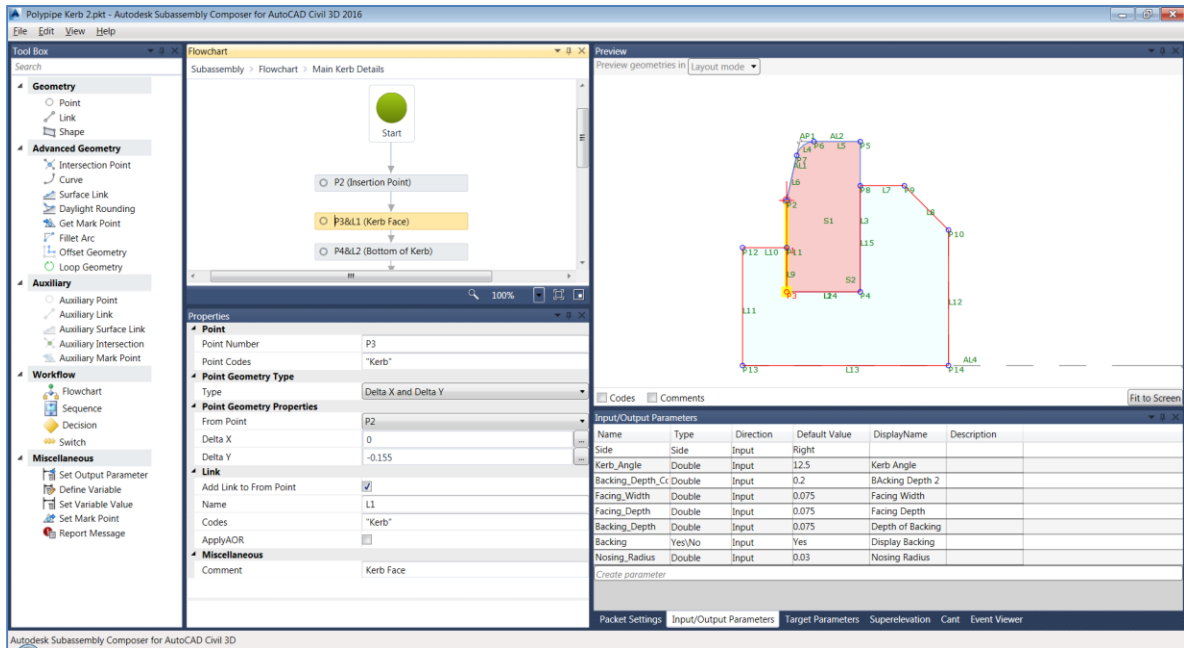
Polypipe Kerb 2.pkt - Autodesk Subassembly Composer for AutoCAD Civil 3D 2016

File Edit View Help

Tool Box

Search

Geometry
Point
Link
Shape

Advanced Geometry
Intersection Point
Curve
Surface Link
Daylight Rounding
Get Mark Point
Fillet Arc
Offset Geometry
Loop Geometry

Auxiliary
Auxiliary Point
Auxiliary Link
Auxiliary Surface Link
Auxiliary Intersection
Auxiliary Mark Point

Workflow
Flowchart
Sequence
Decision
Switch

Miscellaneous
Set Output Parameter
Define Variable
Set Variable Value
Set Mark Point
Report Message

Flowchart

Subassembly > Flowchart > Main Kerb Details

Start

P2 (Insertion Point)

P3&L1 (Kerb Face)

P4&L2 (Bottom of Kerb)

100%

Properties

Point
| | |
|---|---|
| Point Number | P3 |
| Point Codes | "Kerb" |

Point Geometry Type
| | |
|---|---|
| Type | Delta X and Delta Y |

Point Geometry Properties
| | |
|---|---|
| From Point | P2 |
| Delta X | 0 |
| Delta Y | -0.155 |

Link
| | |
|---|---|
| Add Link to From Point | ✓ |
| Name | L1 |
| Codes | "Kerb" |
| ApplyAOR | |

Miscellaneous
| | |
|---|---|
| Comment | Kerb Face |

Preview

Preview geometries in Layout mode

AP1 AL2 P6 L5 P5 L4 P7 AL1 L6 P8 L7 P9 L8 P2 S1 L3 P10 L15 P12 L10 P11 L9 S2 P3 L14 P4 L11 L12 L13 AL4 P13 P14

Codes Comments Fit to Screen

Input/Output Parameters

| Name | Type | Direction | Default Value | DisplayName | Description |
|---|---|---|---|---|---|
| Side | Side | Input | Right | | |
| Kerb_Angle | Double | Input | 12.5 | Kerb Angle | |
| Backing_Depth_Cc | Double | Input | 0.2 | BAcking Depth 2 | |
| Facing_Width | Double | Input | 0.075 | Facing Width | |
| Facing_Depth | Double | Input | 0.075 | Facing Depth | |
| Backing_Depth | Double | Input | 0.075 | Depth of Backing | |
| Backing | Yes\No | Input | Yes | Display Backing | |
| Nosing_Radius | Double | Input | 0.03 | Nosing Radius | |

Create parameter

Packet Settings Input/Output Parameters Target Parameters Superelevation Cant Event Viewer

Autodesk Subassembly Composer for AutoCAD Civil 3D